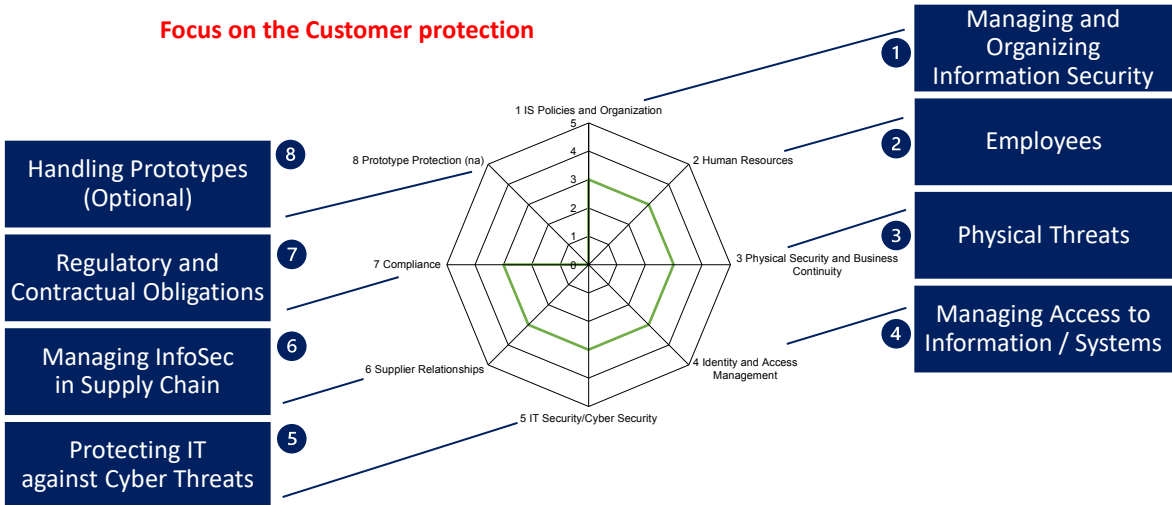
Focus on the Customer protection

1 Managing and Organizing Information Security

2 Employees

3 Physical Threats

4 Managing Access to Information / Systems

5 Protecting IT against Cyber Threats

6 Managing InfoSec in Supply Chain

7 Regulatory and Contractual Obligations

8 Handling Prototypes (Optional)

1 IS Policies and Organization
5
4
3
2
1
0
2 Human Resources
3 Physical Security and Business Continuity
4 Identity and Access Management
5 IT Security/Cyber Security
6 Supplier Relationships
7 Compliance
8 Prototype Protection (na)